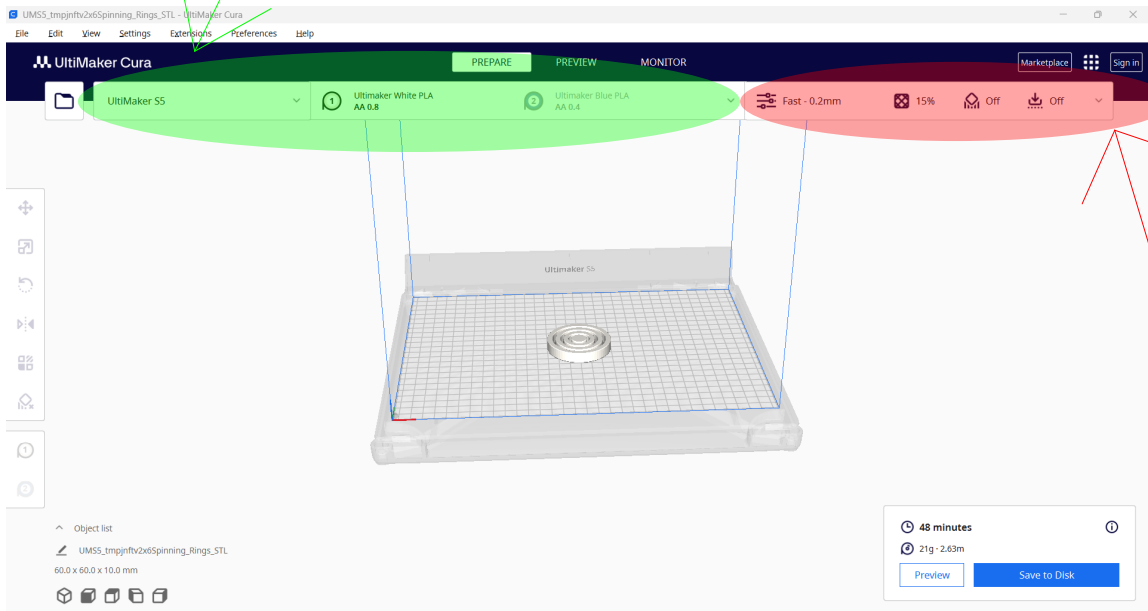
UMS5_tmpjnftv2x6Spinning_Rings_STL - UltiMaker Cura

File Edit View Settings Extensions Preferences Help

UltiMaker Cura

PREPARE PREVIEW MONITOR

Marketplace Sign in

UltiMaker S5

1 Ultimaker White PLA AA 0.8

2 Ultimaker Blue PLA AA 0.4

Fast - 0.2mm 15% Off Off

Ultimaker S5

Object list

UMS5_tmpjnftv2x6Spinning_Rings_STL

60.0 x 60.0 x 10.0 mm

48 minutes

21g · 2.63m

Preview

Save to Disk